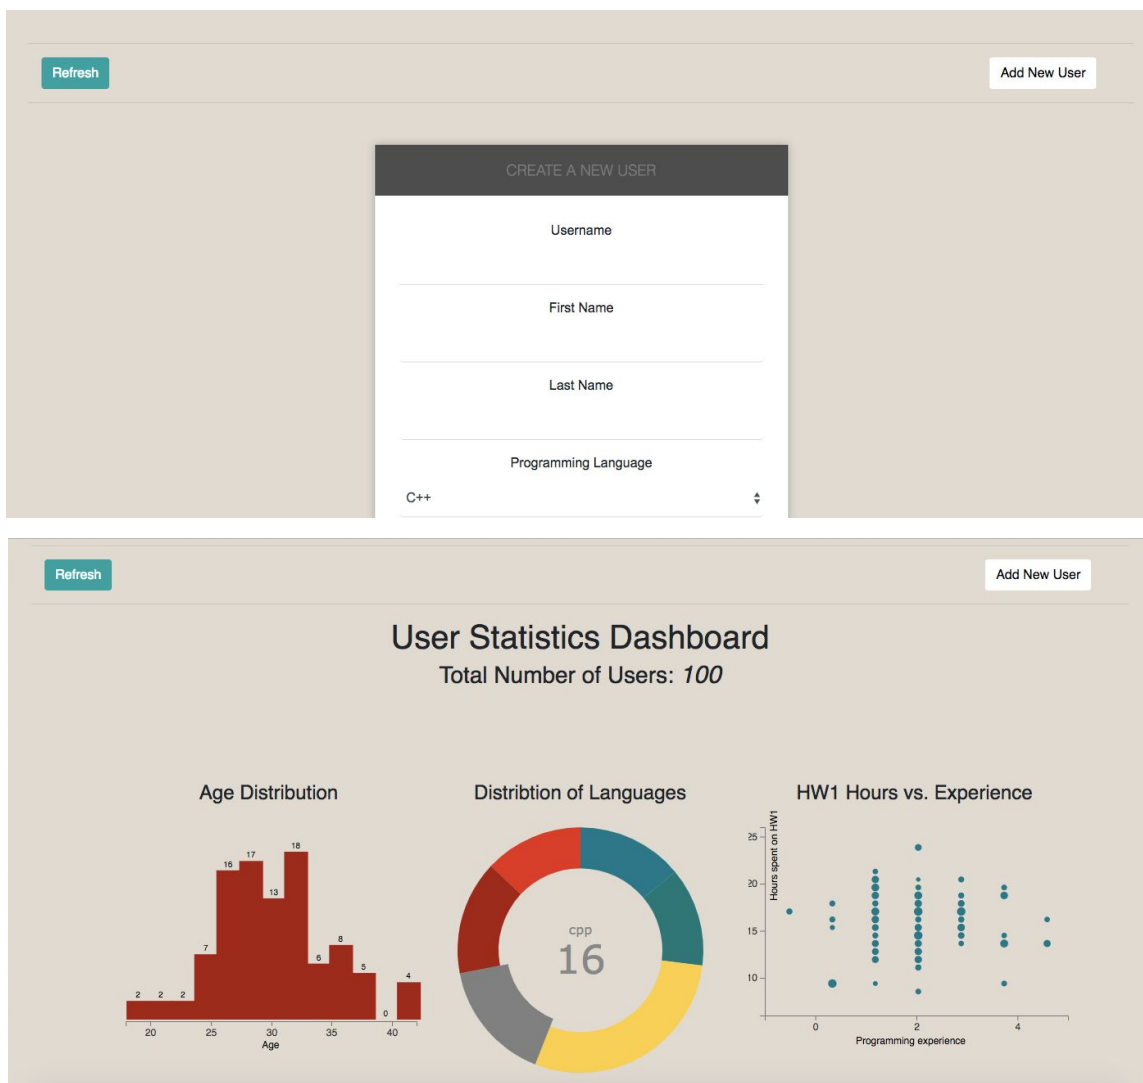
Refresh

Add New User

CREATE A NEW USER

Username

First Name

Last Name

Programming Language

C++

Refresh

Add New User

User Statistics Dashboard

Total Number of Users: *100*

Age Distribution

2 2 2 7 16 17 13 18 6 8 5 0 4

20 25 30 35 40

Age

Distribtion of Languages

cpp

16

HW1 Hours vs. Experience

Hours spent on HW1

25 20 15 10

0 2 4

Programming experience